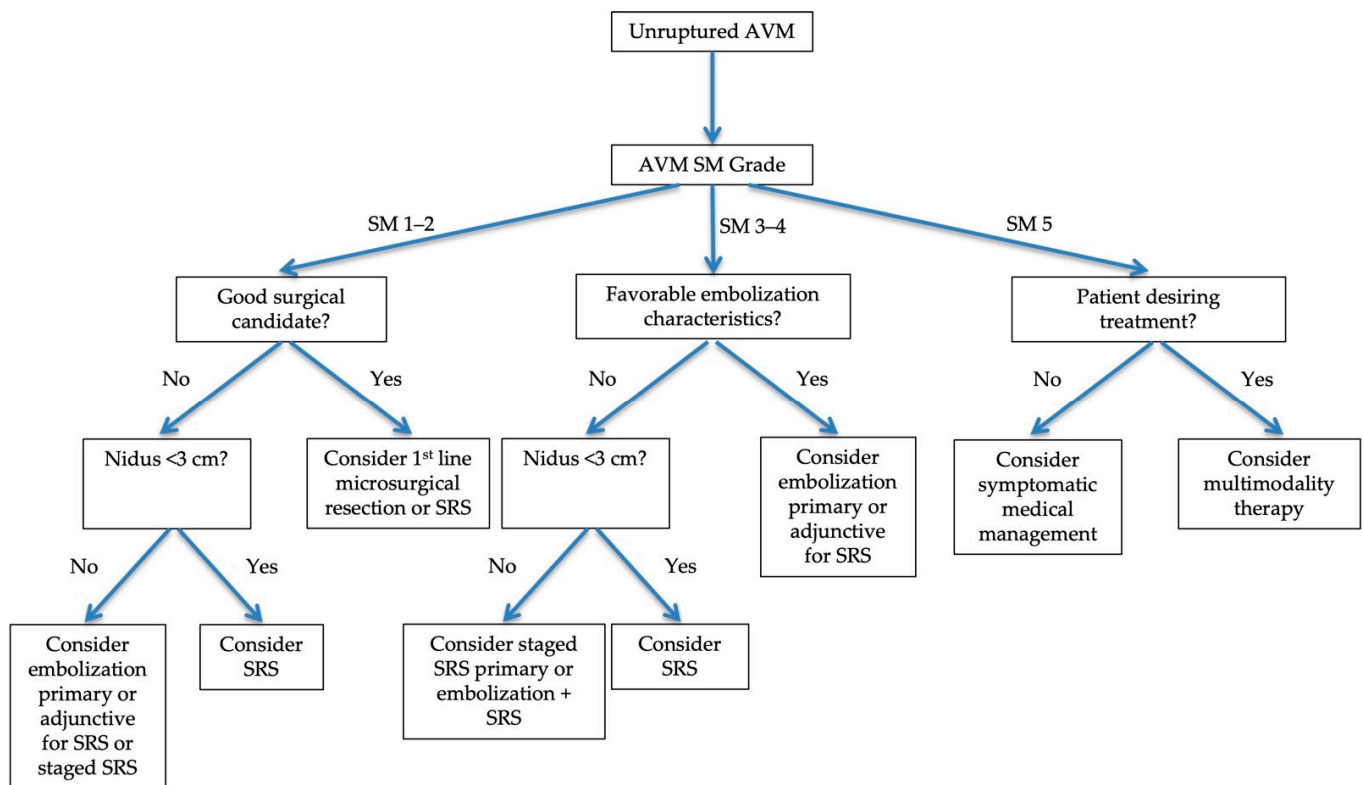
Unruptured AVM

AVM SM Grade

SM 1–2

SM 3–4

SM 5

Good surgical candidate?

Favorable embolization characteristics?

Patient desiring treatment?

No

Yes

No

Yes

No

Yes

Nidus <3 cm?

Consider 1$^{st}$ line microsurgical resection or SRS

Nidus <3 cm?

Consider embolization primary or adjunctive for SRS

Consider symptomatic medical management

Consider multimodality therapy

No

Yes

No

Yes

Consider embolization primary or adjunctive for SRS or staged SRS

Consider SRS

Consider staged SRS primary or embolization + SRS

Consider SRS